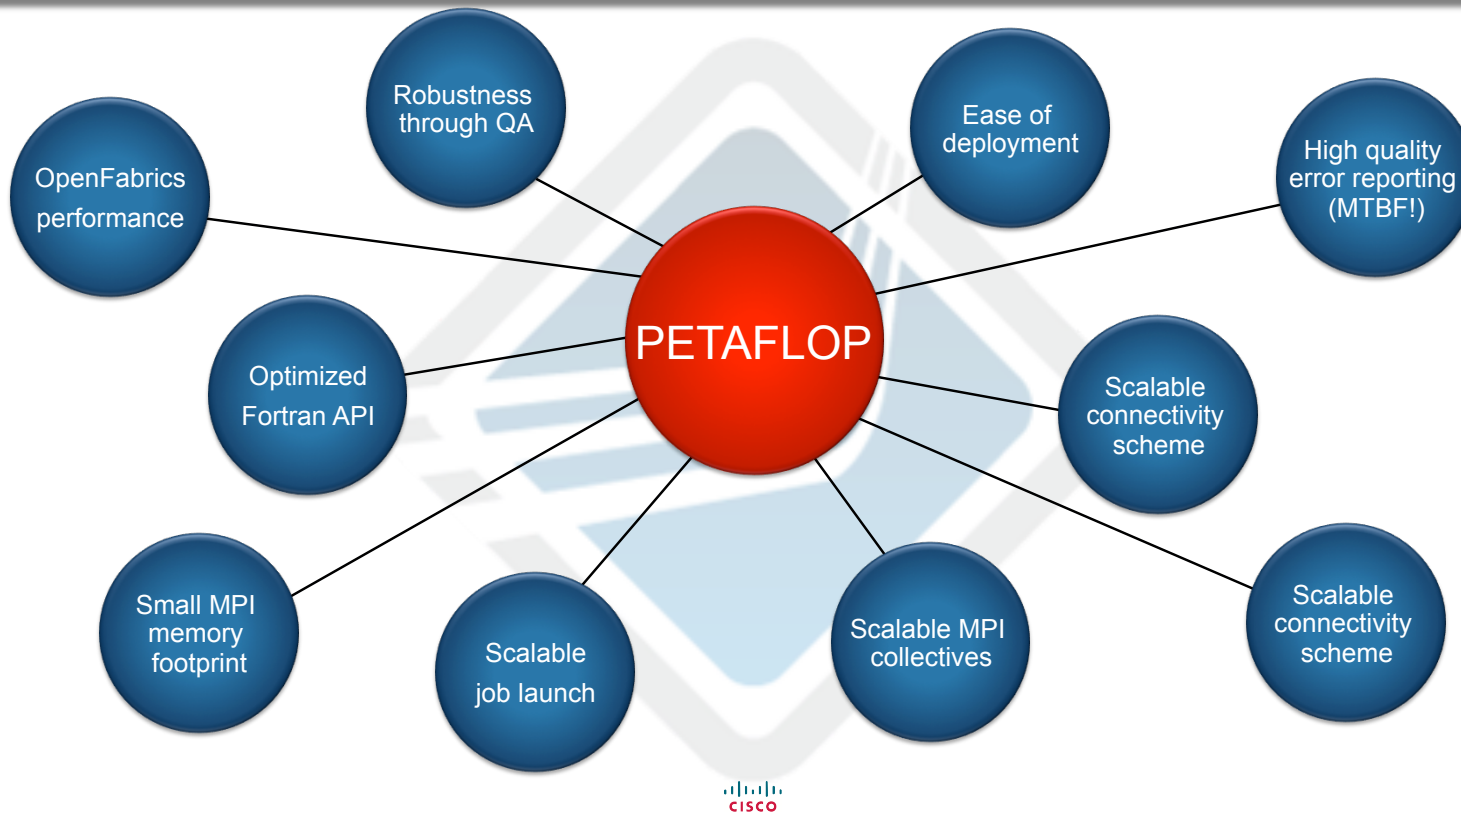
Robustness through QA

Ease of deployment

OpenFabrics performance

High quality error reporting (MTBF!)

PETAFLOP

Optimized Fortran API

Scalable connectivity scheme

Small MPI memory footprint

Scalable job launch

Scalable MPI collectives

Scalable connectivity scheme

cisco